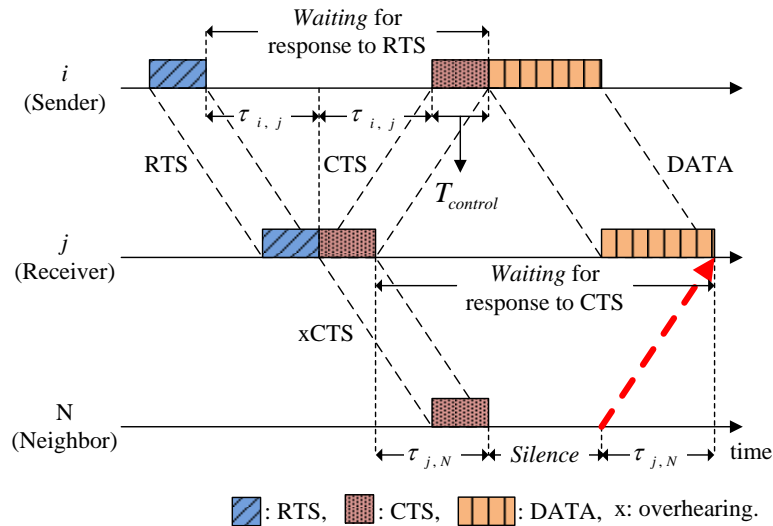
*Waiting* for response to RTS

$i$
(Sender)

$\tau_{i,j}$ $\tau_{i,j}$

RTS CTS DATA

$T_{control}$

$j$
(Receiver)

*Waiting* for response to CTS

xCTS

N
(Neighbor)

$\tau_{j,N}$ *Silence* $\tau_{j,N}$ time

: RTS, : CTS, : DATA, x: overhearing.